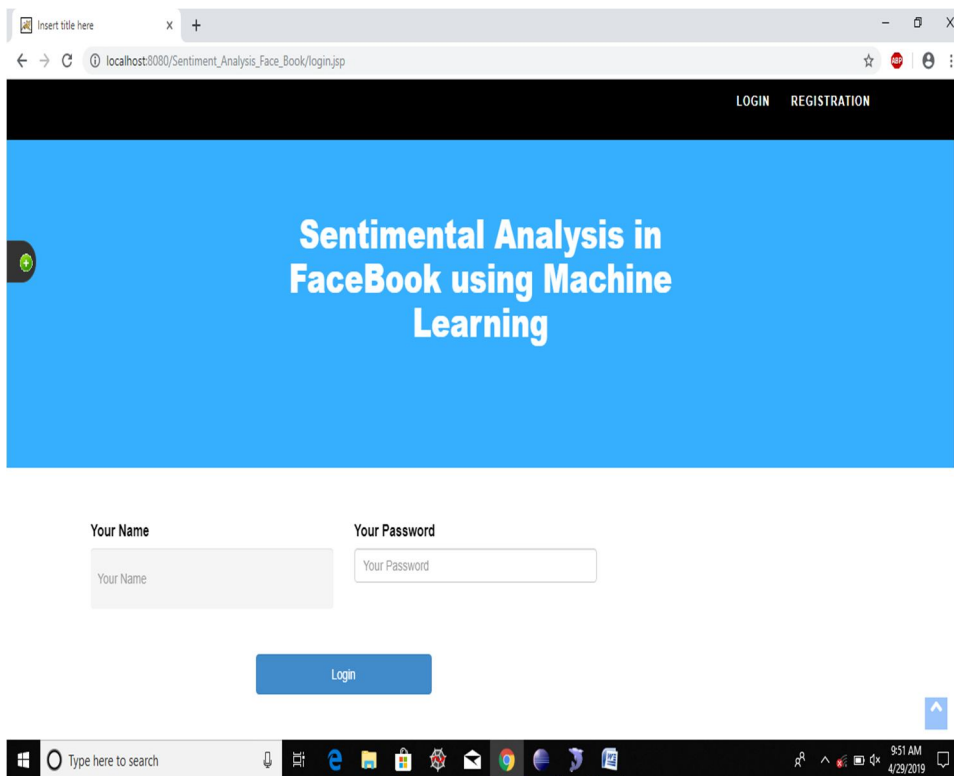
Insert title here

localhost:8080/Sentiment_Analysis_Face_Book/login.jsp

LOGIN REGISTRATION

Sentimental Analysis in FaceBook using Machine Learning

Your Name

Your Name

Your Password

Your Password

Login

Type here to search

9:51 AM
4/29/2019